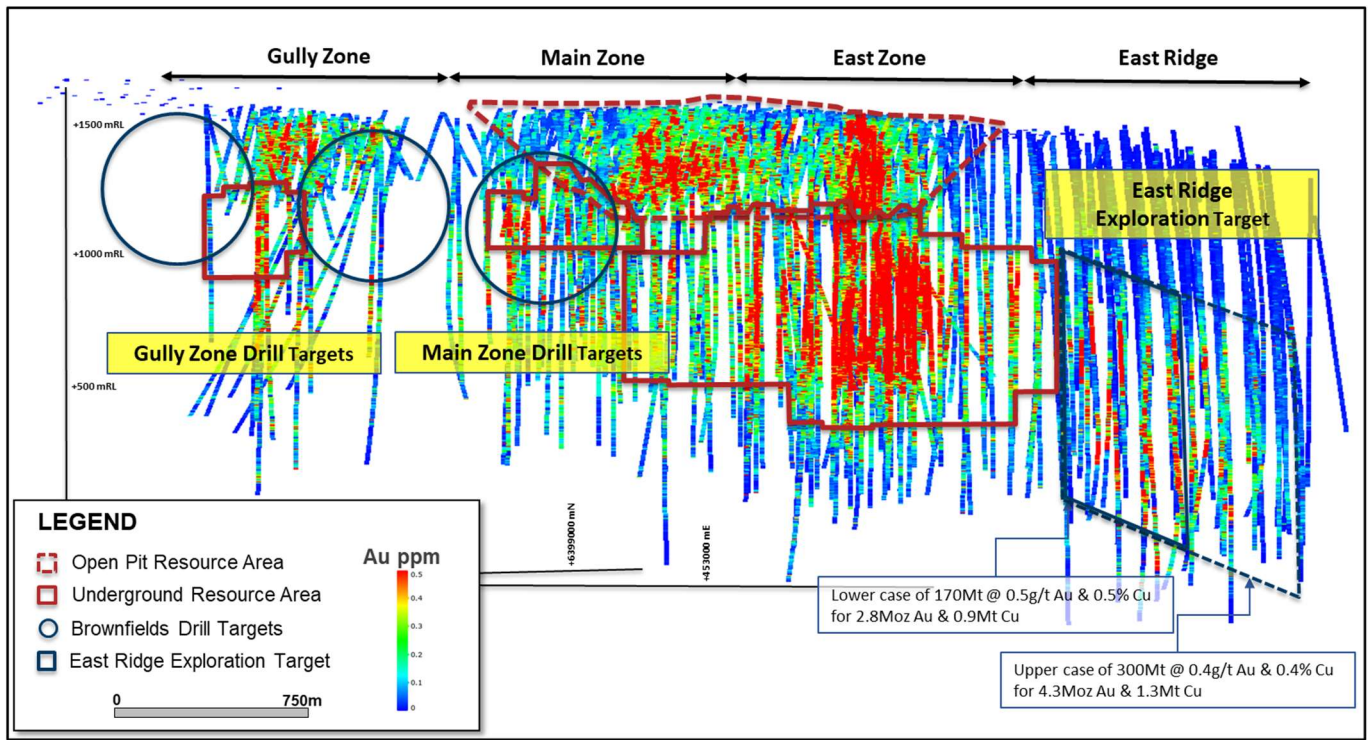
Gully Zone

Main Zone

East Zone

East Ridge

+1500 mRL

+1000 mRL

+500 mRL

East Ridge Exploration Target

Gully Zone Drill Targets

Main Zone Drill Targets

+6399000 mN

+453000 mE

LEGEND

Open Pit Resource Area

Underground Resource Area

Brownfields Drill Targets

East Ridge Exploration Target

Au ppm

0.5
0.4
0.3
0.2
0.1
0

0

750m

Lower case of 170Mt @ 0.5g/t Au & 0.5% Cu for 2.8Moz Au & 0.9Mt Cu

Upper case of 300Mt @ 0.4g/t Au & 0.4% Cu for 4.3Moz Au & 1.3Mt Cu